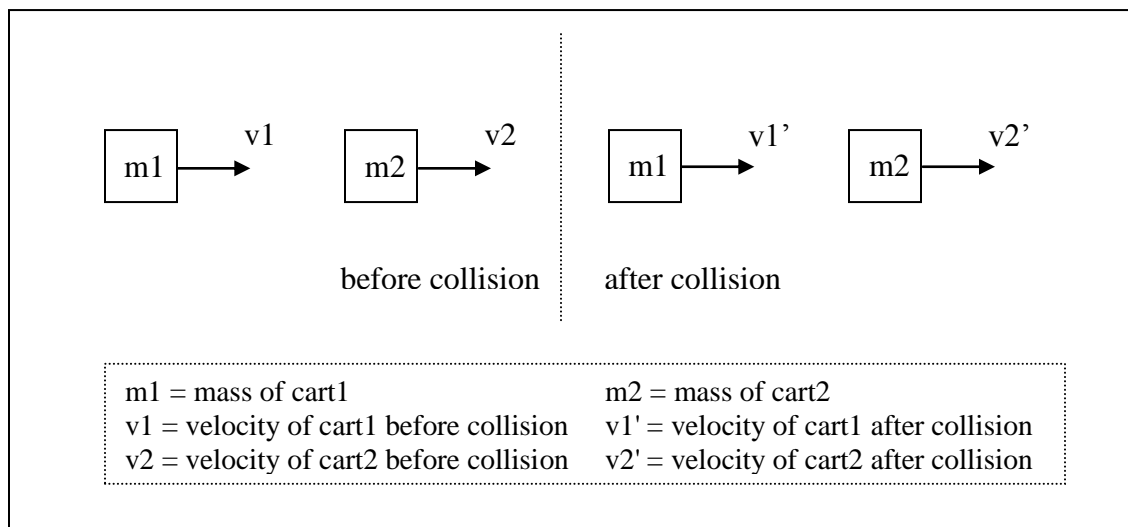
m1 v1 m2 v2

before collision

m1 v1' m2 v2'

after collision

m1 = mass of cart1
v1 = velocity of cart1 before collision
v2 = velocity of cart2 before collision

m2 = mass of cart2
v1' = velocity of cart1 after collision
v2' = velocity of cart2 after collision